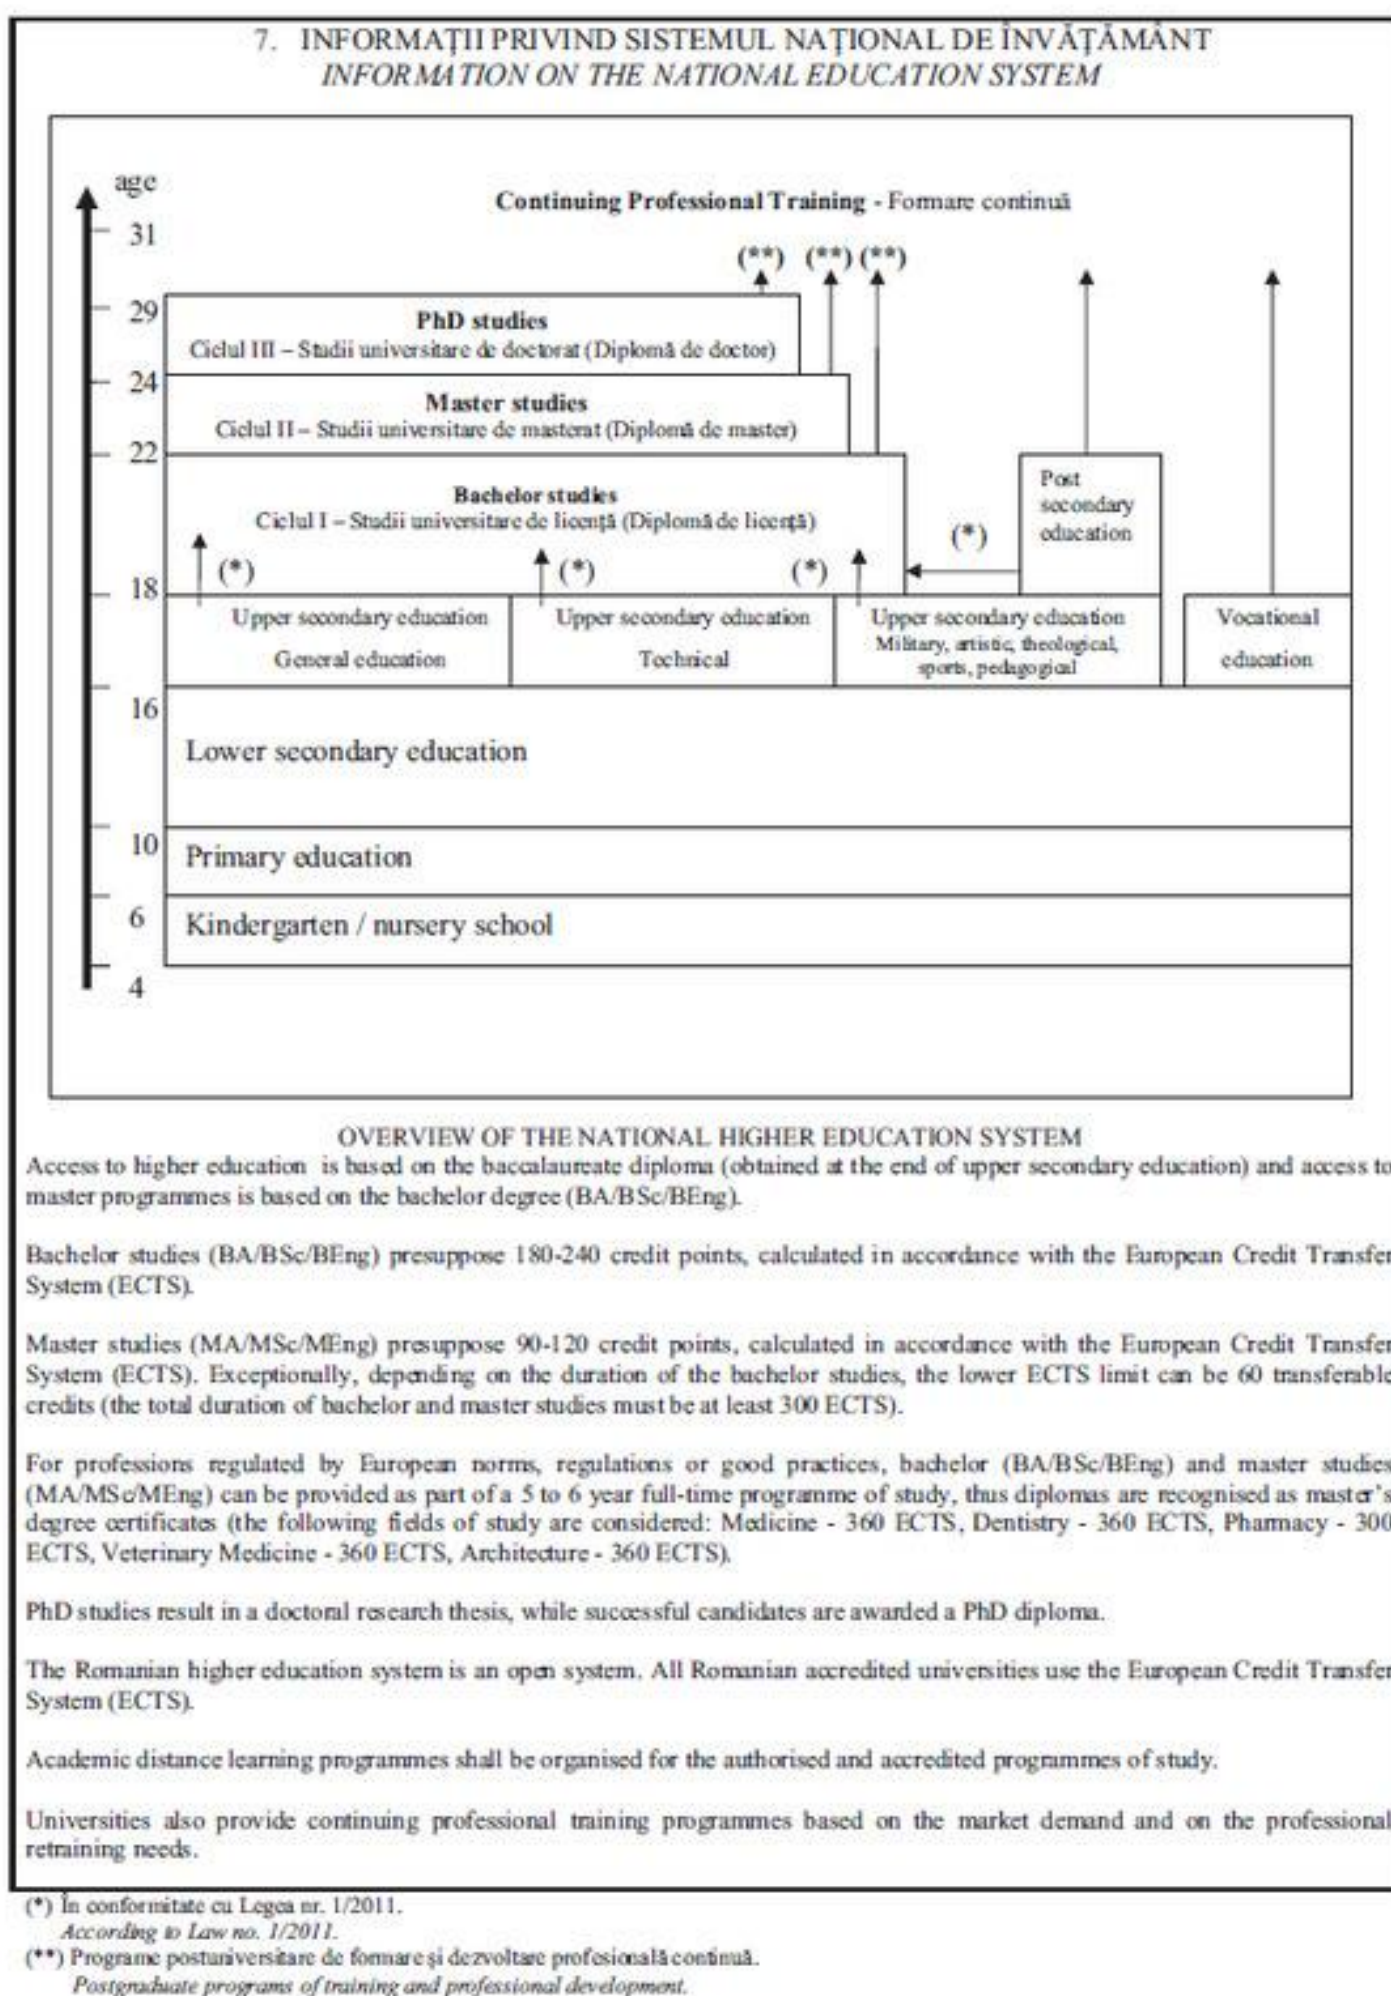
7. INFORMAŢII PRIVIND SISTEMUL NAŢIONAL DE ÎNVĂŢĂMÂNT
INFORMATION ON THE NATIONAL EDUCATION SYSTEM

age
31
29
24
22
18
16
10
6
4

Continuing Professional Training - Formare continuă

(**) (**) (**)

PhD studies
Ciclul III – Studii universitare de doctorat (Diplomă de doctor)

Master studies
Ciclul II – Studii universitare de masterat (Diplomă de master)

Bachelor studies
Ciclul I – Studii universitare de licenţă (Diplomă de licenţă)

(*) (*) (*) (*)

Post secondary education

Upper secondary education General education

Upper secondary education Technical

Upper secondary education Military, artistic, theological, sports, pedagogical

Vocational education

Lower secondary education

Primary education

Kindergarten / nursery school

OVERVIEW OF THE NATIONAL HIGHER EDUCATION SYSTEM
Access to higher education is based on the baccalaureate diploma (obtained at the end of upper secondary education) and access to master programmes is based on the bachelor degree (BA/BSc/BEng).

Bachelor studies (BA/BSc/BEng) presuppose 180-240 credit points, calculated in accordance with the European Credit Transfer System (ECTS).

Master studies (MA/MSc/MEng) presuppose 90-120 credit points, calculated in accordance with the European Credit Transfer System (ECTS). Exceptionally, depending on the duration of the bachelor studies, the lower ECTS limit can be 60 transferable credits (the total duration of bachelor and master studies must be at least 300 ECTS).

For professions regulated by European norms, regulations or good practices, bachelor (BA/BSc/BEng) and master studies (MA/MSc/MEng) can be provided as part of a 5 to 6 year full-time programme of study, thus diplomas are recognised as master's degree certificates (the following fields of study are considered: Medicine - 360 ECTS, Dentistry - 360 ECTS, Pharmacy - 300 ECTS, Veterinary Medicine - 360 ECTS, Architecture - 360 ECTS).

PhD studies result in a doctoral research thesis, while successful candidates are awarded a PhD diploma.

The Romanian higher education system is an open system. All Romanian accredited universities use the European Credit Transfer System (ECTS).

Academic distance learning programmes shall be organised for the authorised and accredited programmes of study.

Universities also provide continuing professional training programmes based on the market demand and on the professional retraining needs.

(*) În conformitate cu Legea nr. 1/2011.
According to Law no. 1/2011.
(**) Programe postuniversitare de formare şi dezvoltare profesională continuă.
Postgraduate programs of training and professional development.